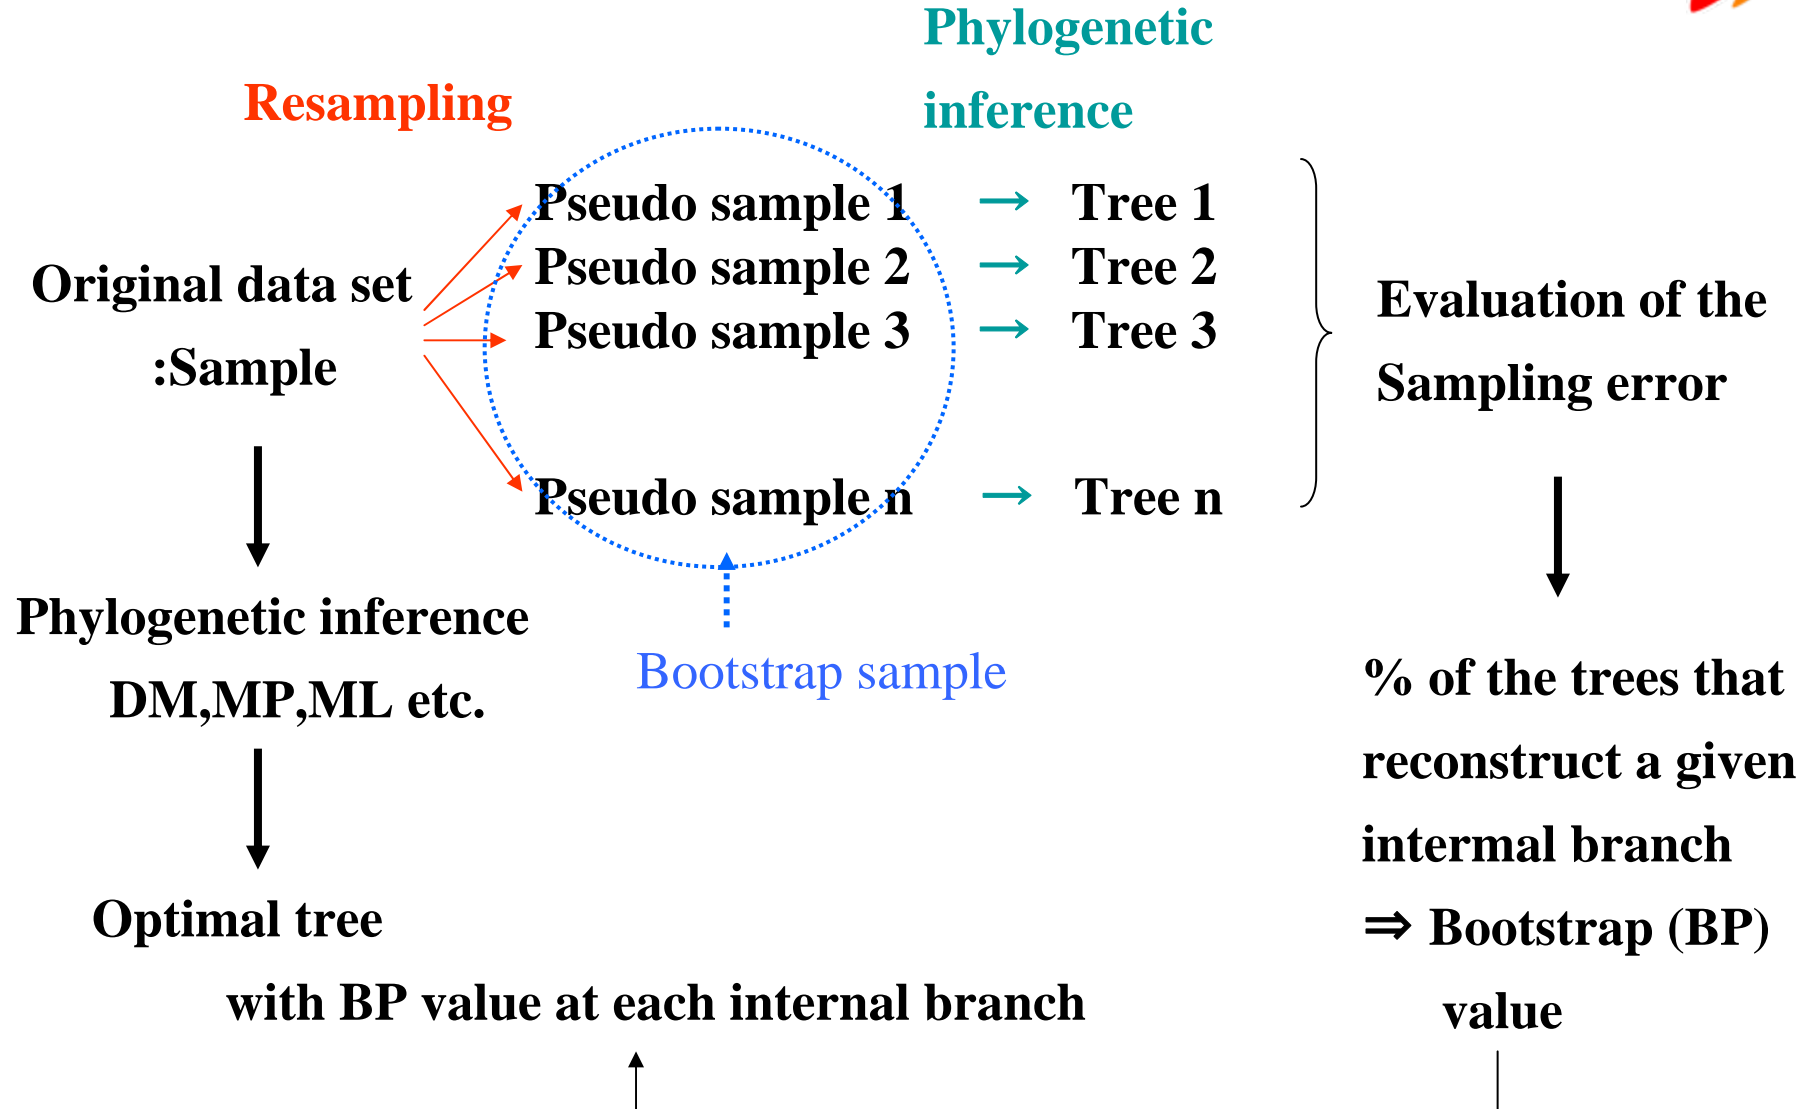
Phylogenetic inference

Resampling

Original data set
:Sample

Pseudo sample 1 → Tree 1
Pseudo sample 2 → Tree 2
Pseudo sample 3 → Tree 3

Pseudo sample n → Tree n

Evaluation of the Sampling error

Bootstrap sample

Phylogenetic inference
DM,MP,ML etc.

Optimal tree
with BP value at each internal branch

% of the trees that reconstruct a given intermal branch
⇒ Bootstrap (BP) value